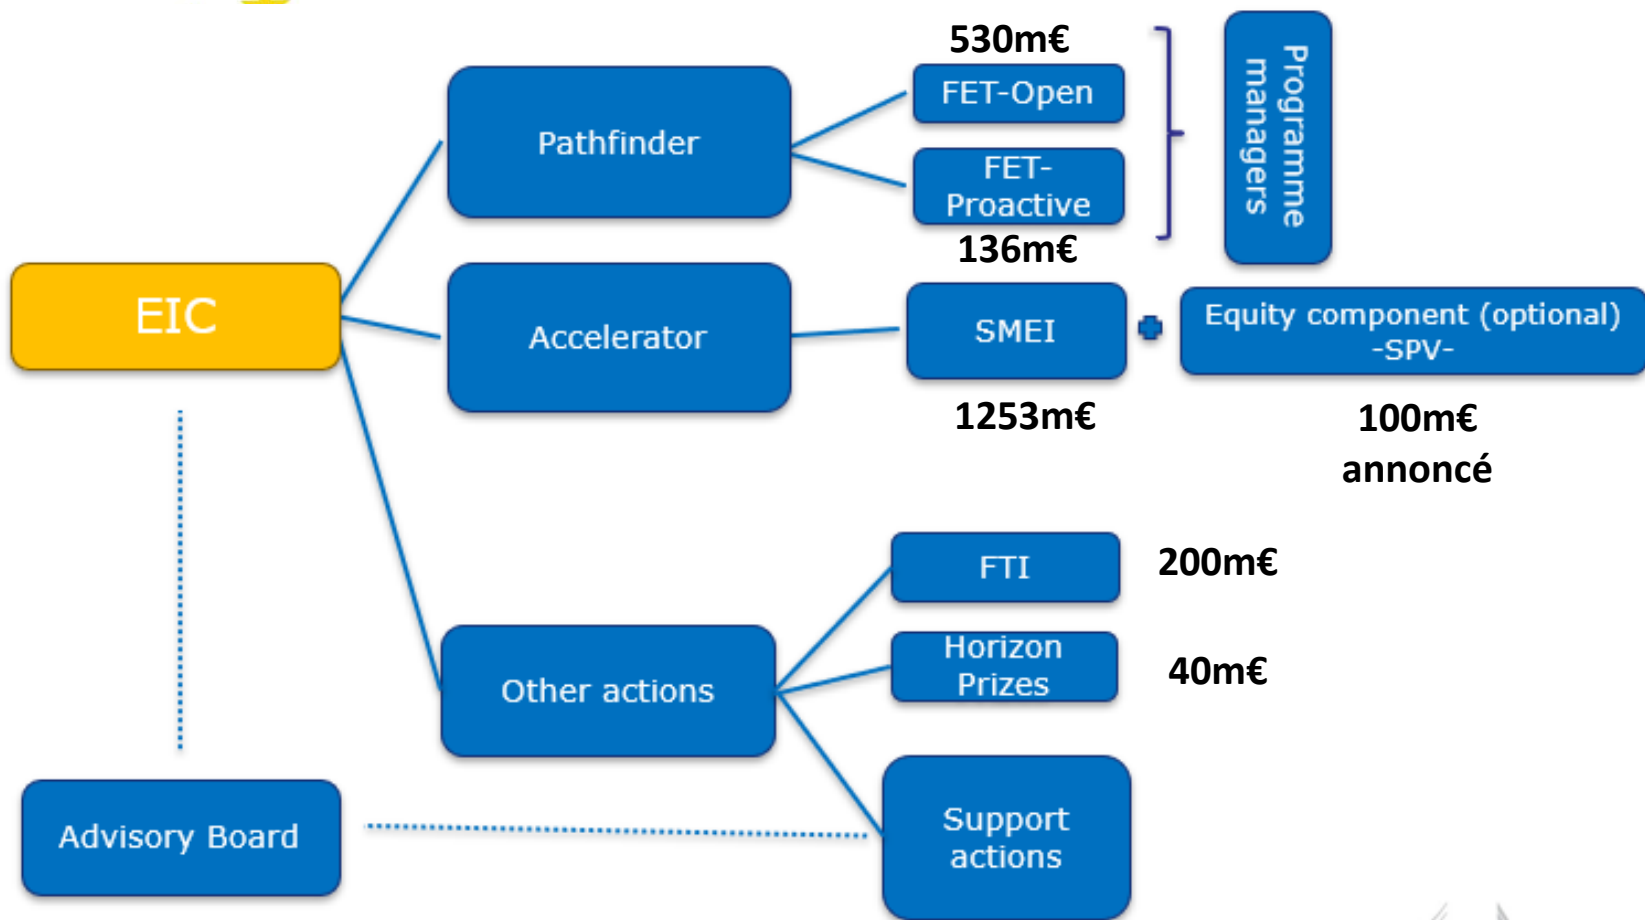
EIC

Pathfinder

530m€

FET-Open

FET-Proactive

136m€

Programme managers

Accelerator

SMEI

Equity component (optional) -SPV-

1253m€

100m€ annoncé

Other actions

FTI

200m€

Horizon Prizes

40m€

Support actions

Advisory Board